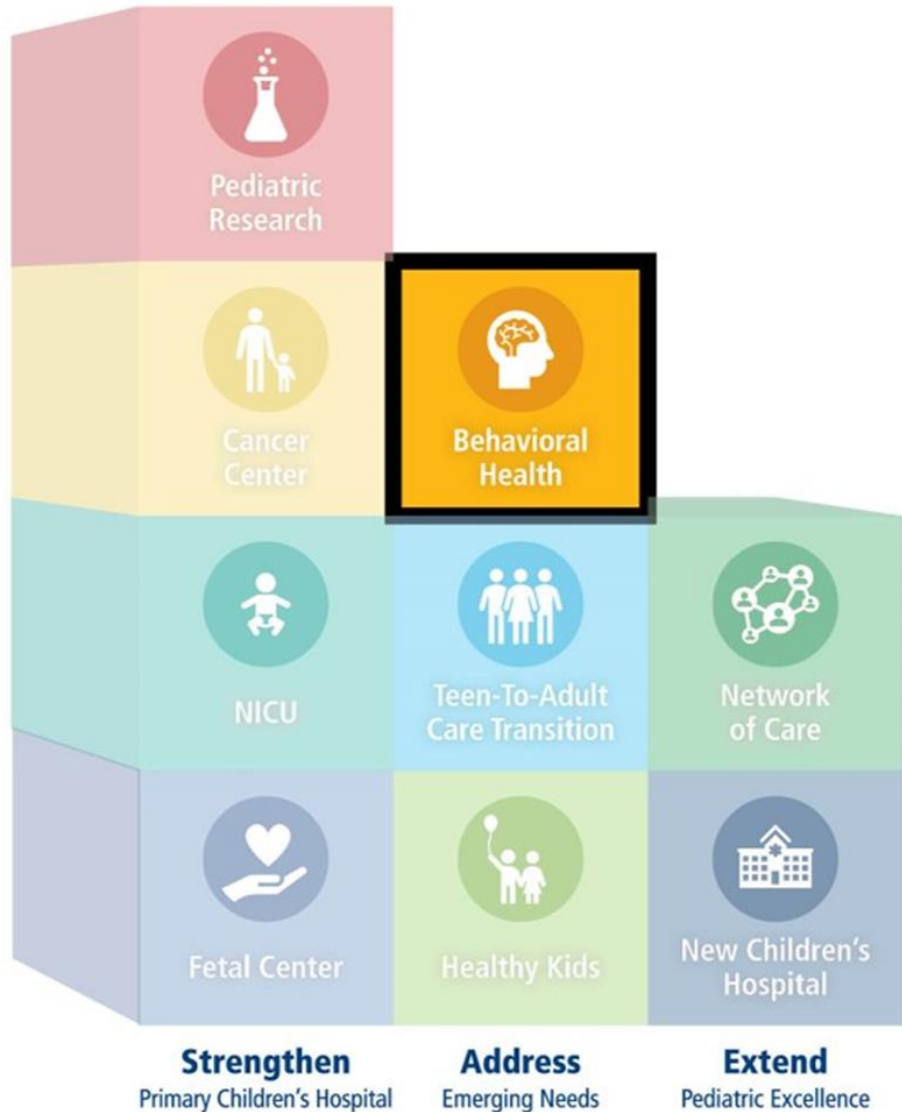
Pediatric Research

Cancer Center

Behavioral Health

NICU

Teen-To-Adult Care Transition

Network of Care

Fetal Center

Healthy Kids

New Children's Hospital

Strengthen
Primary Children's Hospital

Address
Emerging Needs

Extend
Pediatric Excellence